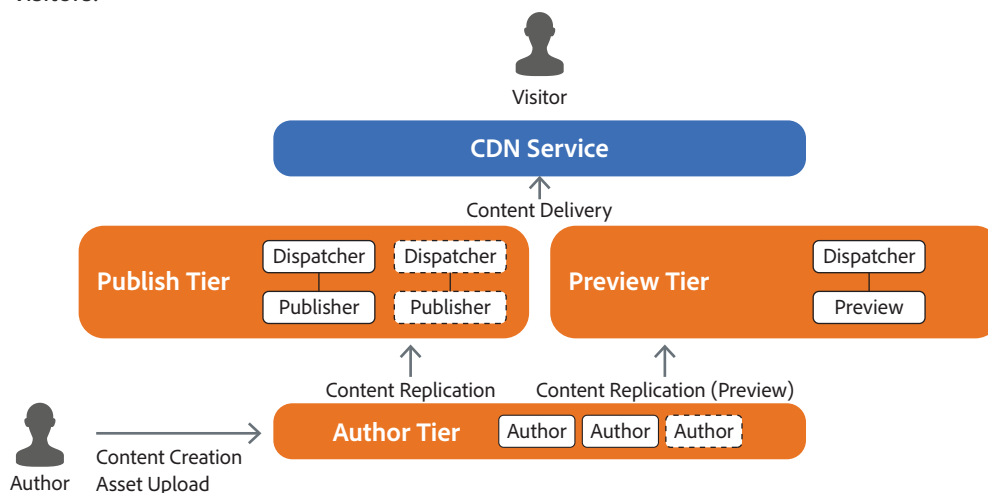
Visitor

CDN Service

Content Delivery

Publish Tier

Dispatcher

Dispatcher

Publisher

Publisher

Preview Tier

Dispatcher

Preview

Content Replication

Content Replication (Preview)

Author Tier

Author

Author

Author

Author

Content Creation
Asset Upload